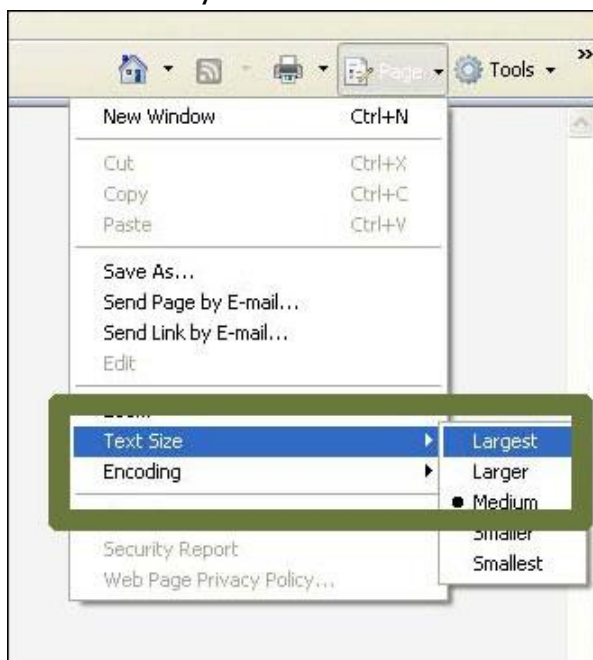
Page Tools »

New Window Ctrl+N

Cut Ctrl+X
Copy Ctrl+C
Paste Ctrl+V

Save As...
Send Page by E-mail...
Send Link by E-mail...
Edit

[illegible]
Text Size
Encoding

Security Report
Web Page Privacy Policy...

Largest
Larger
• Medium
Smaller
Smallest